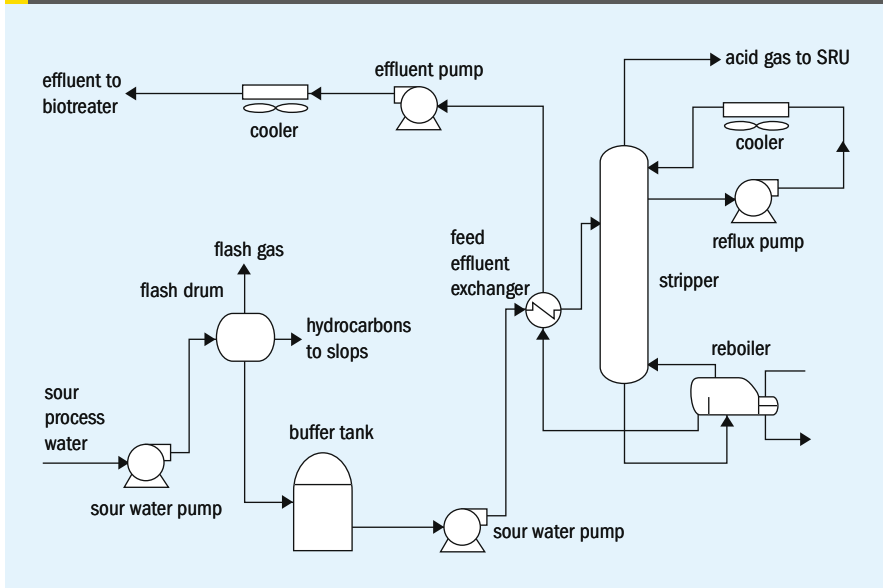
effluent to biotreater

cooler

effluent pump

acid gas to SRU

cooler

reflux pump

stripper

feed effluent exchanger

flash gas

flash drum

hydrocarbons to slops

reboiler

sour process water

sour water pump

buffer tank

sour water pump